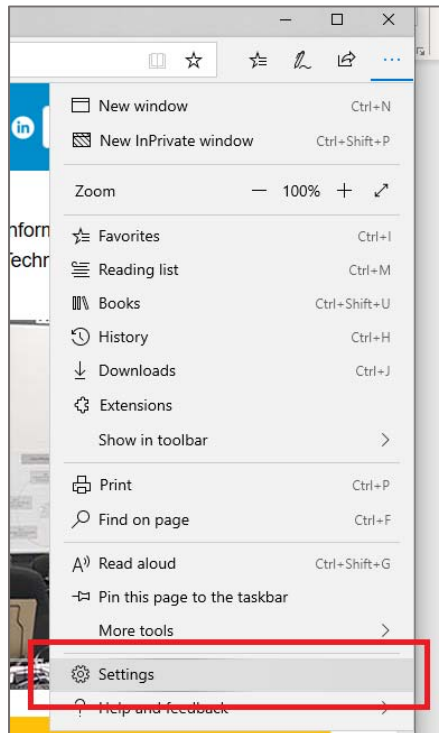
New window Ctrl+N
New InPrivate window Ctrl+Shift+P
Zoom — 100% +
Favorites Ctrl+I
Reading list Ctrl+M
Books Ctrl+Shift+U
History Ctrl+H
Downloads Ctrl+J
Extensions
Show in toolbar >
Print Ctrl+P
Find on page Ctrl+F
Read aloud Ctrl+Shift+G
Pin this page to the taskbar
More tools >
Settings
Help and feedback >

nform
Techn